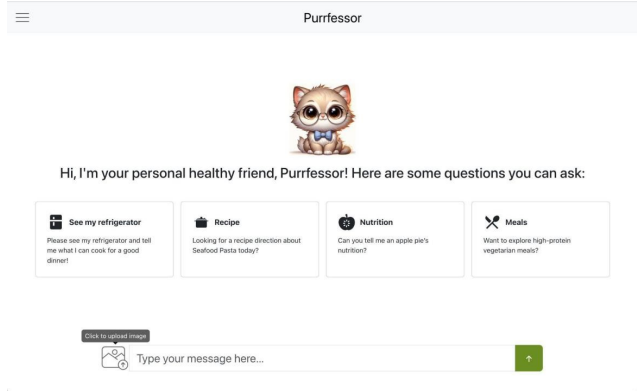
Purrfessor

Hi, I'm your personal healthy friend, Purrfessor! Here are some questions you can ask:

See my refrigerator
Please see my refrigerator and tell me what I can cook for a good dinner!

Recipe
Looking for a recipe direction about Seafood Pasta today?

Nutrition
Can you tell me an apple pie's nutrition?

Meals
Want to explore high-protein vegetarian meals?

Click to upload image

Type your message here...